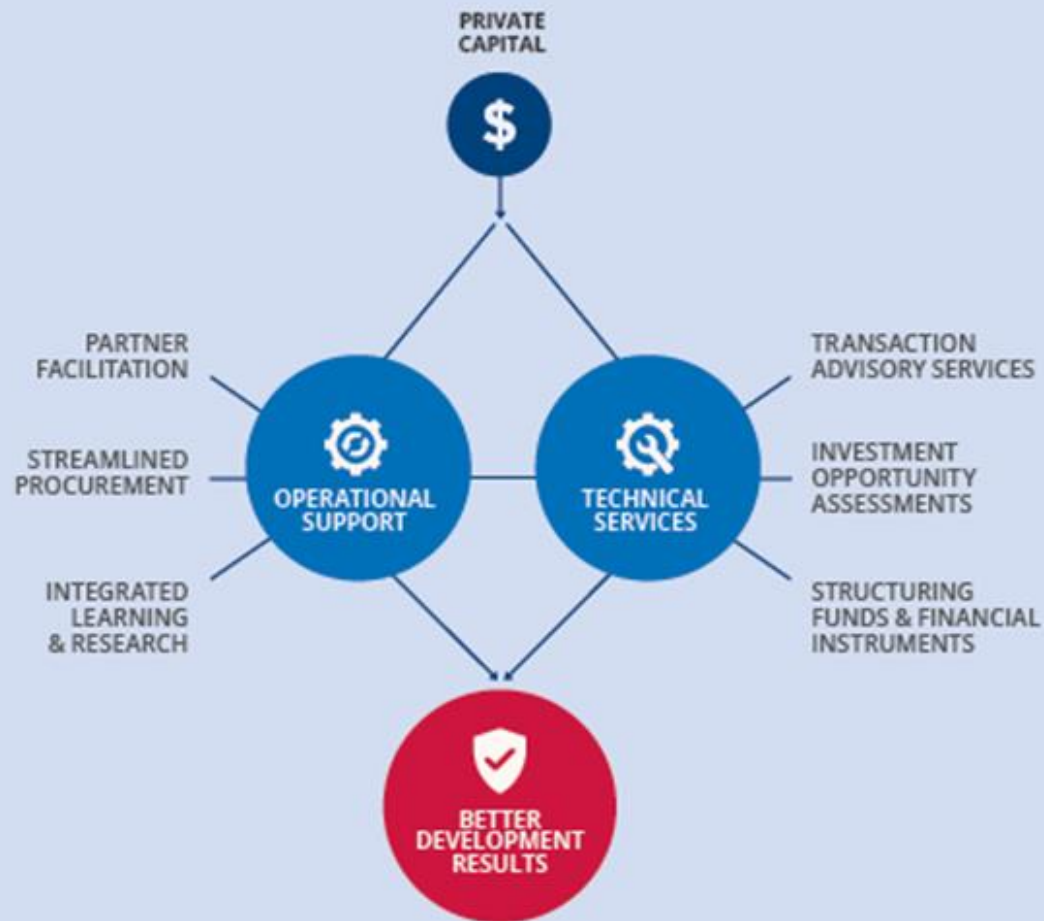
PRIVATE CAPITAL

$

PARTNER FACILITATION

STREAMLINED PROCUREMENT

INTEGRATED LEARNING & RESEARCH

OPERATIONAL SUPPORT

TECHNICAL SERVICES

TRANSACTION ADVISORY SERVICES

INVESTMENT OPPORTUNITY ASSESSMENTS

STRUCTURING FUNDS & FINANCIAL INSTRUMENTS

BETTER DEVELOPMENT RESULTS